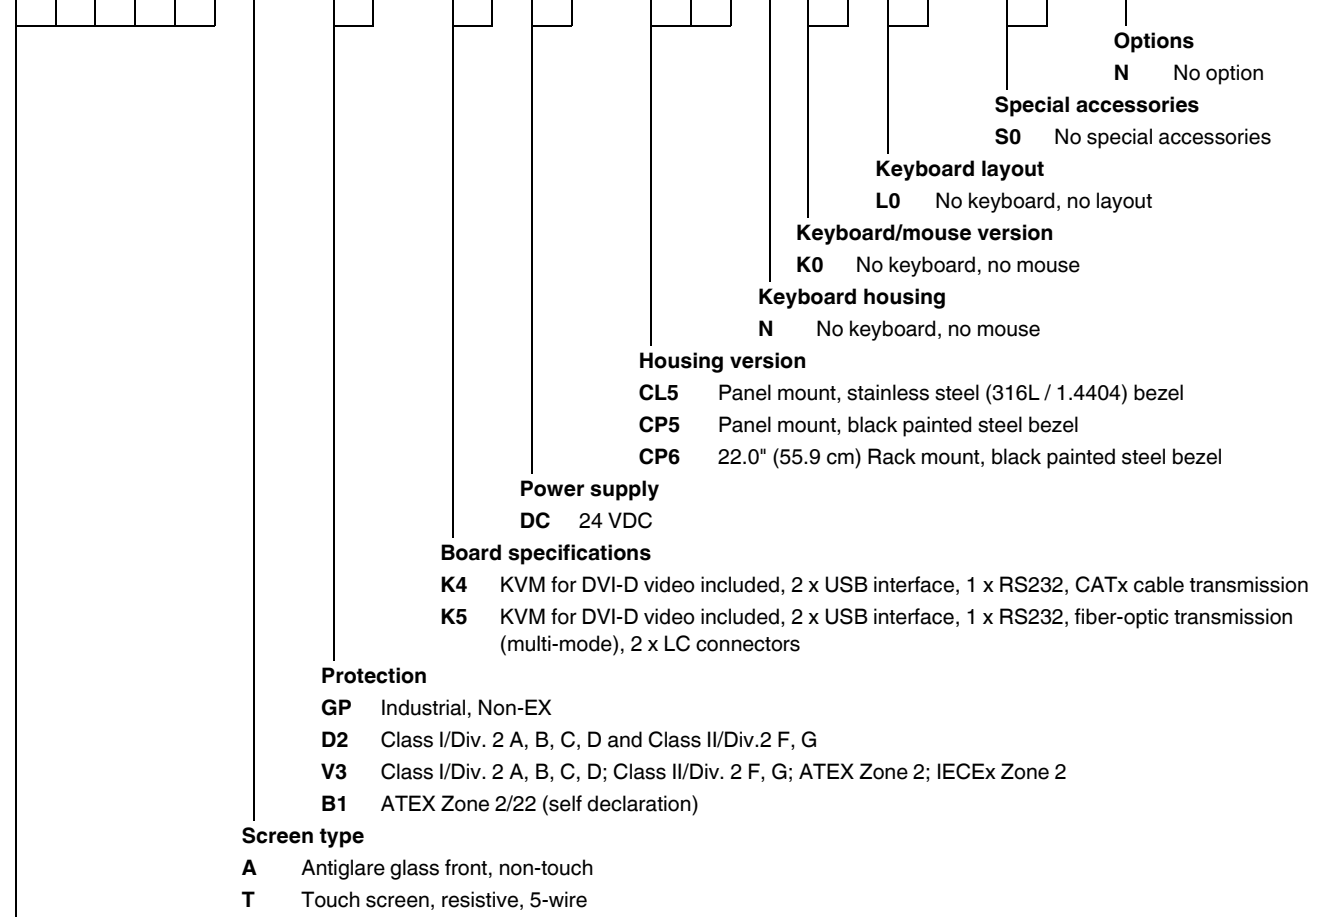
**Options**

**N** No option

**Special accessories**

**S0** No special accessories

**Keyboard layout**

**L0** No keyboard, no layout

**Keyboard/mouse version**

**K0** No keyboard, no mouse

**Keyboard housing**

**N** No keyboard, no mouse

**Housing version**

**CL5** Panel mount, stainless steel (316L / 1.4404) bezel

**CP5** Panel mount, black painted steel bezel

**CP6** 22.0" (55.9 cm) Rack mount, black painted steel bezel

**Power supply**

**DC** 24 VDC

**Board specifications**

**K4** KVM for DVI-D video included, 2 x USB interface, 1 x RS232, CATx cable transmission

**K5** KVM for DVI-D video included, 2 x USB interface, 1 x RS232, fiber-optic transmission (multi-mode), 2 x LC connectors

**Protection**

**GP** Industrial, Non-EX

**D2** Class I/Div. 2 A, B, C, D and Class II/Div.2 F, G

**V3** Class I/Div. 2 A, B, C, D; Class II/Div. 2 F, G; ATEX Zone 2; IECEx Zone 2

**B1** ATEX Zone 2/22 (self declaration)

**Screen type**

**A** Antiglare glass front, non-touch

**T** Touch screen, resistive, 5-wire